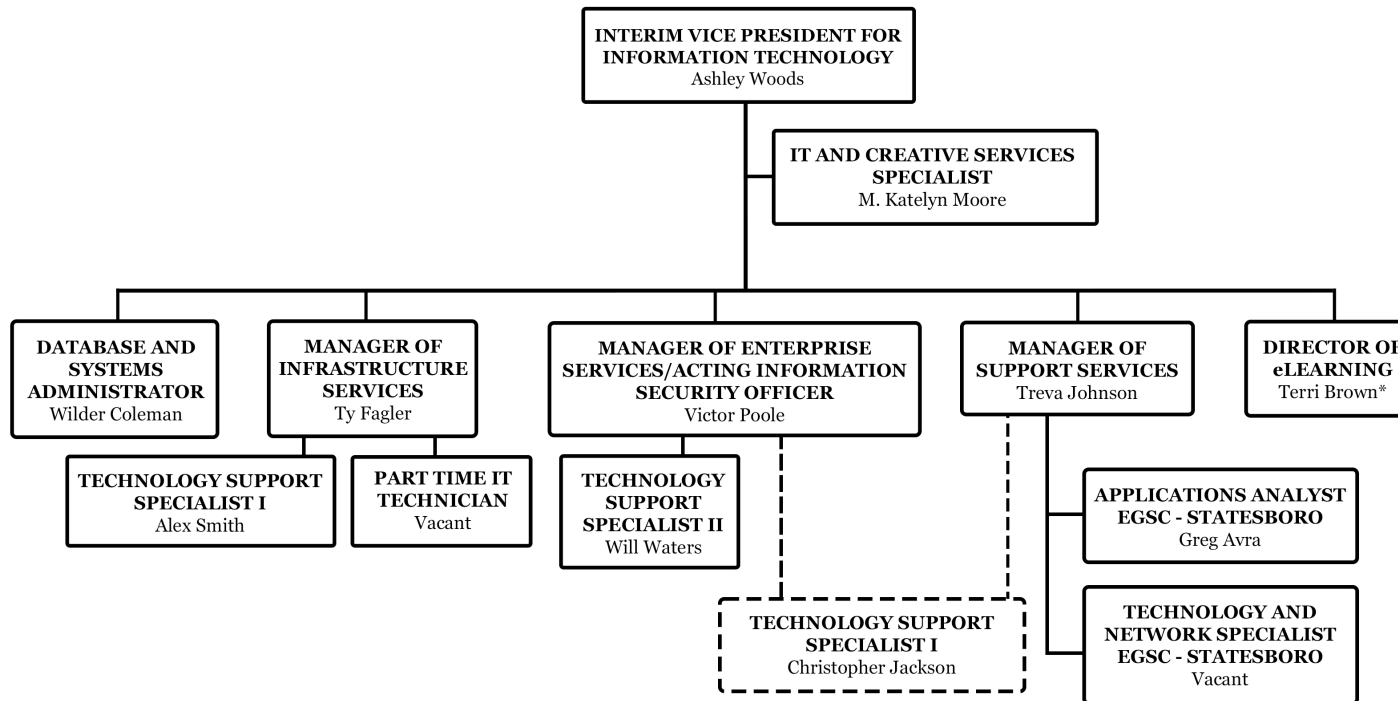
INTERIM VICE PRESIDENT FOR INFORMATION TECHNOLOGY
Ashley Woods

IT AND CREATIVE SERVICES SPECIALIST
M. Katelyn Moore

DATABASE AND SYSTEMS ADMINISTRATOR
Wilder Coleman

MANAGER OF INFRASTRUCTURE SERVICES
Ty Fagler

TECHNOLOGY SUPPORT SPECIALIST I
Alex Smith

PART TIME IT TECHNICIAN
Vacant

MANAGER OF ENTERPRISE SERVICES/ACTING INFORMATION SECURITY OFFICER
Victor Poole

TECHNOLOGY SUPPORT SPECIALIST II
Will Waters

TECHNOLOGY SUPPORT SPECIALIST I
Christopher Jackson

MANAGER OF SUPPORT SERVICES
Treva Johnson

APPLICATIONS ANALYST EGSC - STATESBORO
Greg Avra

TECHNOLOGY AND NETWORK SPECIALIST EGSC - STATESBORO
Vacant

DIRECTOR OF eLEARNING
Terri Brown*